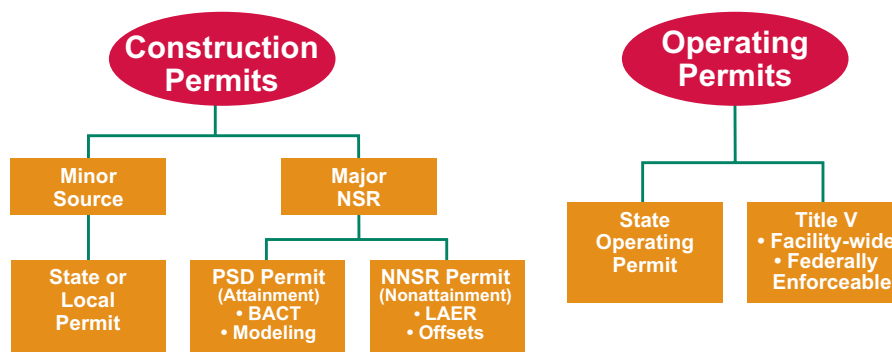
Construction Permits

Minor Source

State or Local Permit

Major NSR

PSD Permit (Attainment) • BACT • Modeling

NNSR Permit (Nonattainment) • LAER • Offsets

Operating Permits

State Operating Permit

Title V • Facility-wide • Federally Enforceable